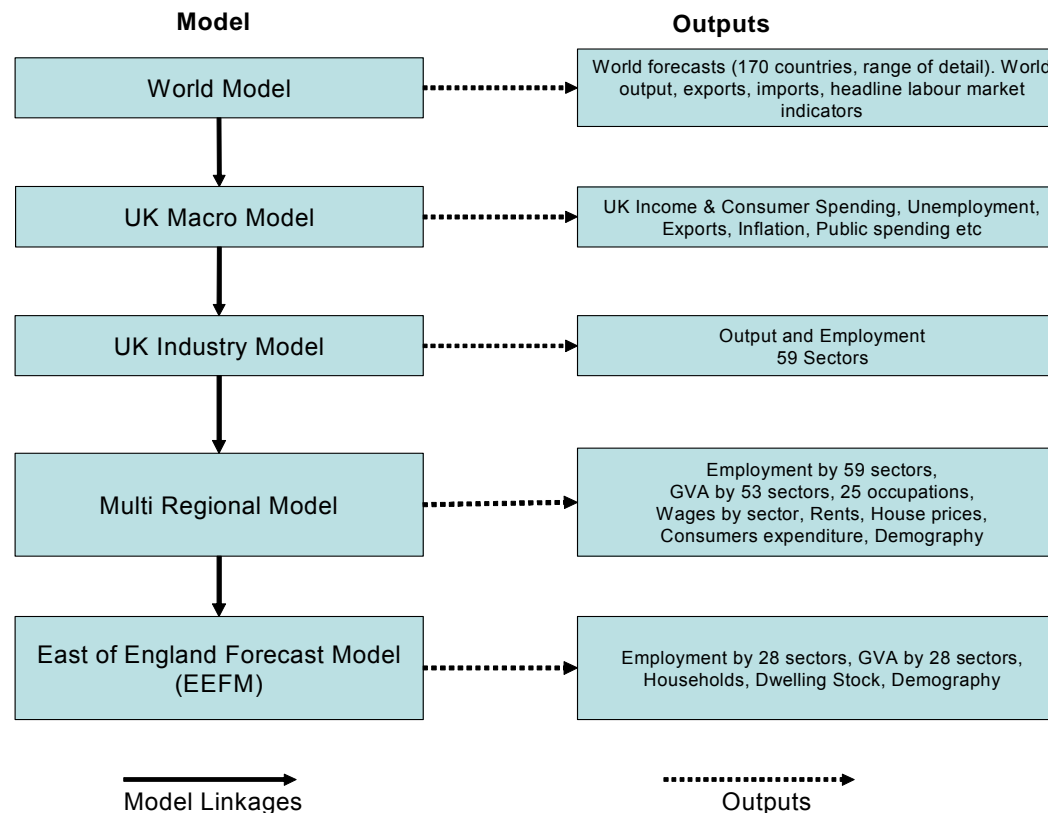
Model

Outputs

World Model

World forecasts (170 countries, range of detail). World output, exports, imports, headline labour market indicators

UK Macro Model

UK Income & Consumer Spending, Unemployment, Exports, Inflation, Public spending etc

UK Industry Model

Output and Employment
59 Sectors

Multi Regional Model

Employment by 59 sectors, GVA by 53 sectors, 25 occupations, Wages by sector, Rents, House prices, Consumers expenditure, Demography

East of England Forecast Model (EEFM)

Employment by 28 sectors, GVA by 28 sectors, Households, Dwelling Stock, Demography

Model Linkages

Outputs